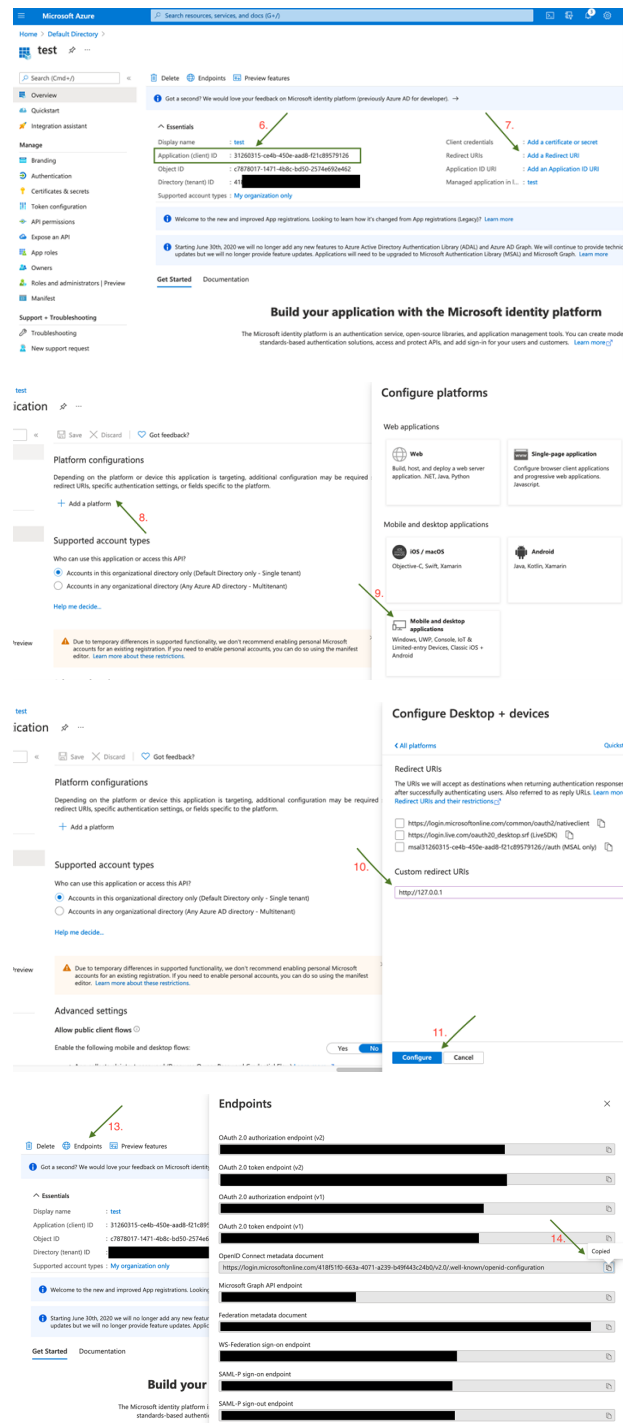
Microsoft Azure
Search resources, services, and docs (G+/)

Home > Default Directory >

test

Search (Cmd+/)
Overview
Quickstart
Integration assistant
Manage
Branding
Authentication
Certificates & secrets
Token configuration
API permissions
Expose an API
App roles
Owners
Roles and administrators | Preview
Manifest
Support + Troubleshooting
Troubleshooting
New support request

Delete Endpoints Preview features

Got a second? We would love your feedback on Microsoft identity platform (previously Azure AD for developer). →

Essentials

6.

Display name : test
Application (client) ID : 31260315-ce4b-450e-aad8-f21c89579126
Object ID : c7878017-1471-4b8c-bd50-2574e692e462
Directory (tenant) ID : 41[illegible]
Supported account types : My organization only

7.

Client credentials : Add a certificate or secret
Redirect URIs : Add a Redirect URI
Application ID URI : Add an Application ID URI
Managed application in l... : test

Welcome to the new and improved App registrations. Looking to learn how it's changed from App registrations (Legacy)? Learn more

Starting June 30th, 2020 we will no longer add any new features to Azure Active Directory Authentication Library (ADAL) and Azure AD Graph. We will continue to provide technic updates but we will no longer provide feature updates. Applications will need to be upgraded to Microsoft Authentication Library (MSAL) and Microsoft Graph. Learn more

Get Started Documentation

Build your application with the Microsoft identity platform

The Microsoft identity platform is an authentication service, open-source libraries, and application management tools. You can create mode standards-based authentication solutions, access and protect APIs, and add sign-in for your users and customers. Learn more

test
ication

Save Discard Got feedback?

Platform configurations

Depending on the platform or device this application is targeting, additional configuration may be required redirect URIs, specific authentication settings, or fields specific to the platform.

+ Add a platform

8.

Supported account types

Who can use this application or access this API?

Accounts in this organizational directory only (Default Directory only - Single tenant)
Accounts in any organizational directory (Any Azure AD directory - Multitenant)

Help me decide...

review

Due to temporary differences in supported functionality, we don't recommend enabling personal Microsoft accounts for an existing registration. If you need to enable personal accounts, you can do so using the manifest editor. Learn more about these restrictions.

Configure platforms

Web applications

Web
Build, host, and deploy a web server application. .NET, Java, Python

Single-page application
Configure browser client applications and progressive web applications. Javascript.

Mobile and desktop applications

iOS / macOS
Objective-C, Swift, Xamarin

Android
Java, Kotlin, Xamarin

9.

Mobile and desktop applications
Windows, UWP, Console, IoT & Limited-entry Devices, Classic iOS + Android

test
ication

Save Discard Got feedback?

Platform configurations

Depending on the platform or device this application is targeting, additional configuration may be required redirect URIs, specific authentication settings, or fields specific to the platform.

+ Add a platform

Supported account types

Who can use this application or access this API?

Accounts in this organizational directory only (Default Directory only - Single tenant)
Accounts in any organizational directory (Any Azure AD directory - Multitenant)

Help me decide...

review

Due to temporary differences in supported functionality, we don't recommend enabling personal Microsoft accounts for an existing registration. If you need to enable personal accounts, you can do so using the manifest editor. Learn more about these restrictions.

Advanced settings

Allow public client flows

Enable the following mobile and desktop flows:

Yes No

Configure Desktop + devices

< All platforms Quickst

Redirect URIs

The URIs we will accept as destinations when returning authentication responses after successfully authenticating users. Also referred to as reply URLs. Learn mor Redirect URIs and their restrictions

https://login.microsoftonline.com/common/oauth2/nativeclient
https://login.live.com/oauth20_desktop.srf (LiveSDK)
msal31260315-ce4b-450e-aad8-f21c89579126://auth (MSAL only)

10.

Custom redirect URIs

http://127.0.0.1

11.

Configure Cancel

13.

Delete Endpoints Preview features

Got a second? We would love your feedback on Microsoft identity

Essentials

Display name : test
Application (client) ID : 31260315-ce4b-450e-aad8-f21c895
Object ID : c7878017-1471-4b8c-bd50-2574e6
Directory (tenant) ID : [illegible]
Supported account types : My organization only

Welcome to the new and improved App registrations. Lookin

Starting June 30th, 2020 we will no longer add any new featu updates but we will no longer provide feature updates. Applica

Get Started Documentation

Build your

The Microsoft identity platform i standards-based authenti

Endpoints

OAuth 2.0 authorization endpoint (v2)
OAuth 2.0 token endpoint (v2)
OAuth 2.0 authorization endpoint (v1)
OAuth 2.0 token endpoint (v1)

14.

Copied

OpenID Connect metadata document
https://login.microsoftonline.com/418f51f0-663a-4071-a239-b49f443c24b0/v2.0/.well-known/openid-configuration
Microsoft Graph API endpoint
Federation metadata document
WS-Federation sign-on endpoint
SAML-P sign-on endpoint
SAML-P sign-out endpoint